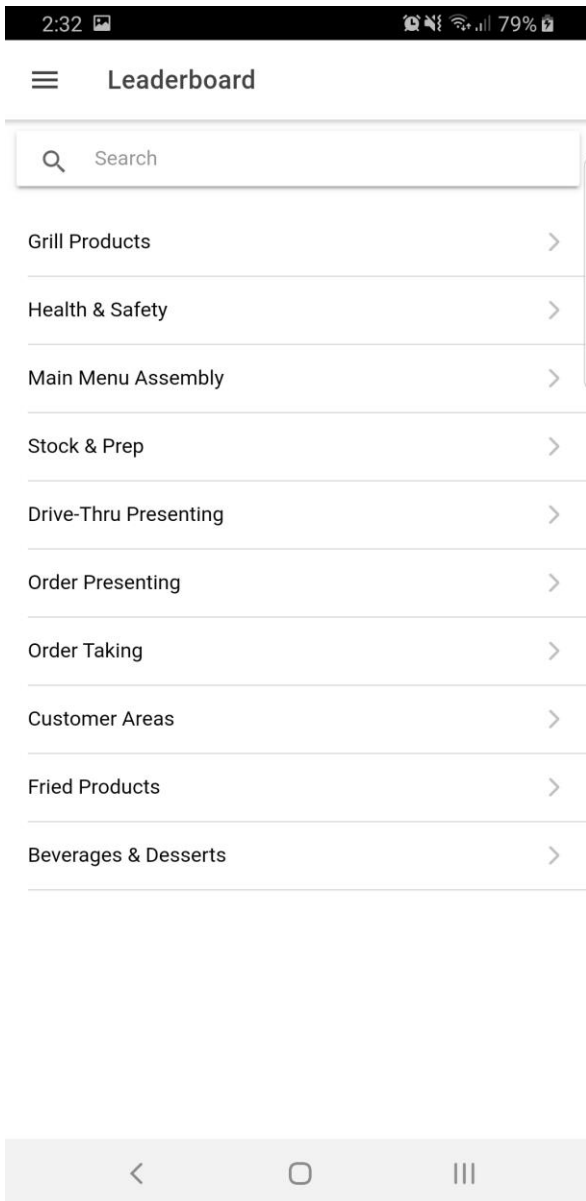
2:32 79%

Leaderboard

Search

Grill Products

Health & Safety

Main Menu Assembly

Stock & Prep

Drive-Thru Presenting

Order Presenting

Order Taking

Customer Areas

Fried Products

Beverages & Desserts